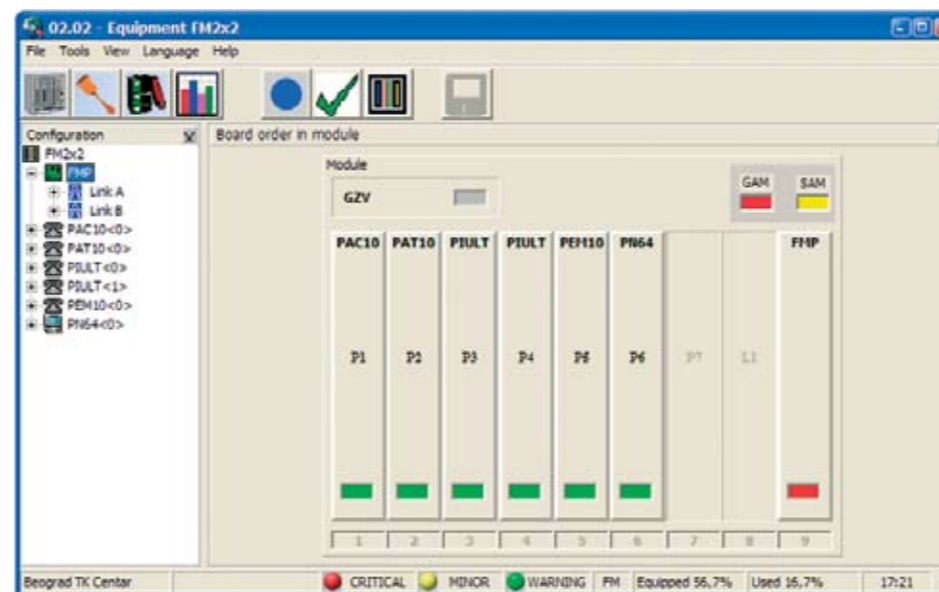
02.02 - Equipment FM2x2

File Tools View Language Help

Configuration

Board order in module

FM2x2
FMP
Link A
Link B
PAC10<0>
PAT10<0>
PIULT<0>
PIULT<1>
PEM10<0>
PN64<0>

Module

GZV

GAM SAM

PAC10 PAT10 PIULT PIULT PEM10 PN64 FMP

P1 P2 P3 P4 P5 P6 P7 L1

1 2 3 4 5 6 7 8 9

Beograd TK Centar CRITICAL MINOR WARNING FM Equipped 56,7% Used 16,7% 17:21